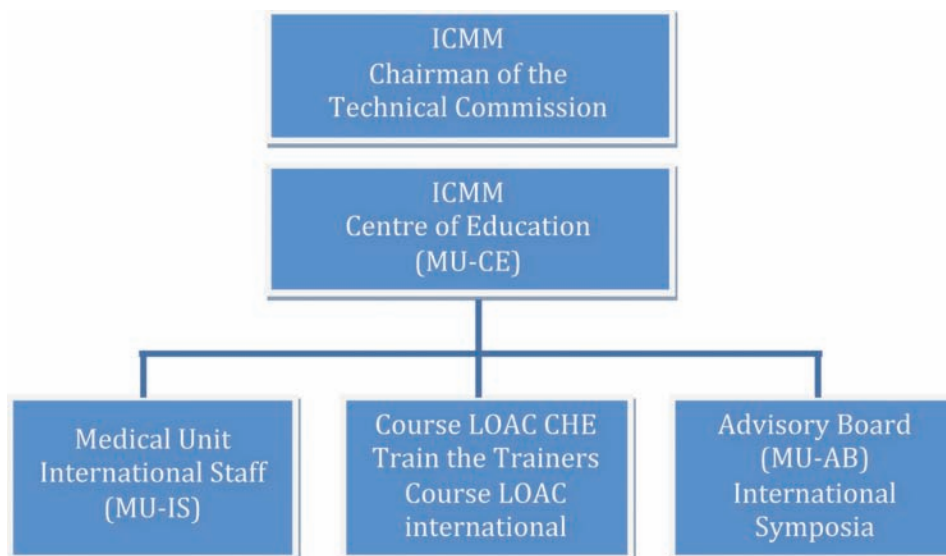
ICMM
Chairman of the
Technical Commission

ICMM
Centre of Education
(MU-CE)

Medical Unit
International Staff
(MU-IS)

Course LOAC CHE
Train the Trainers
Course LOAC
international

Advisory Board
(MU-AB)
International
Symposia